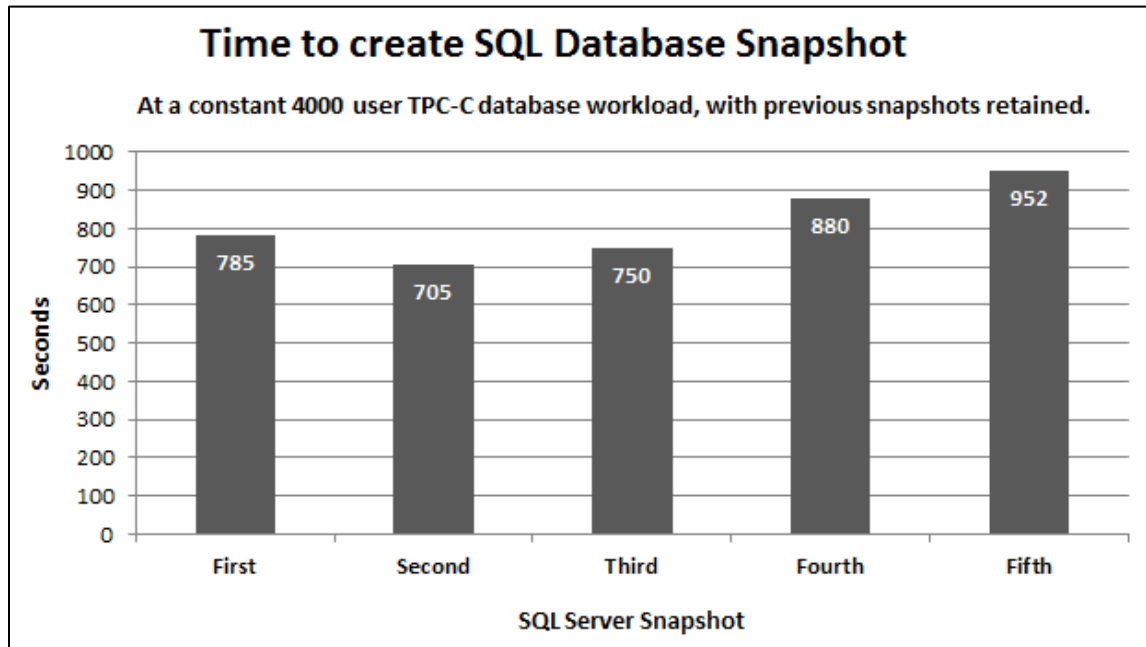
Time to create SQL Database Snapshot

At a constant 4000 user TPC-C database workload, with previous snapshots retained.

1000
900
800
700
600
500
400
300
200
100
0

Seconds

785
705
750
880
952

First
Second
Third
Fourth
Fifth

SQL Server Snapshot